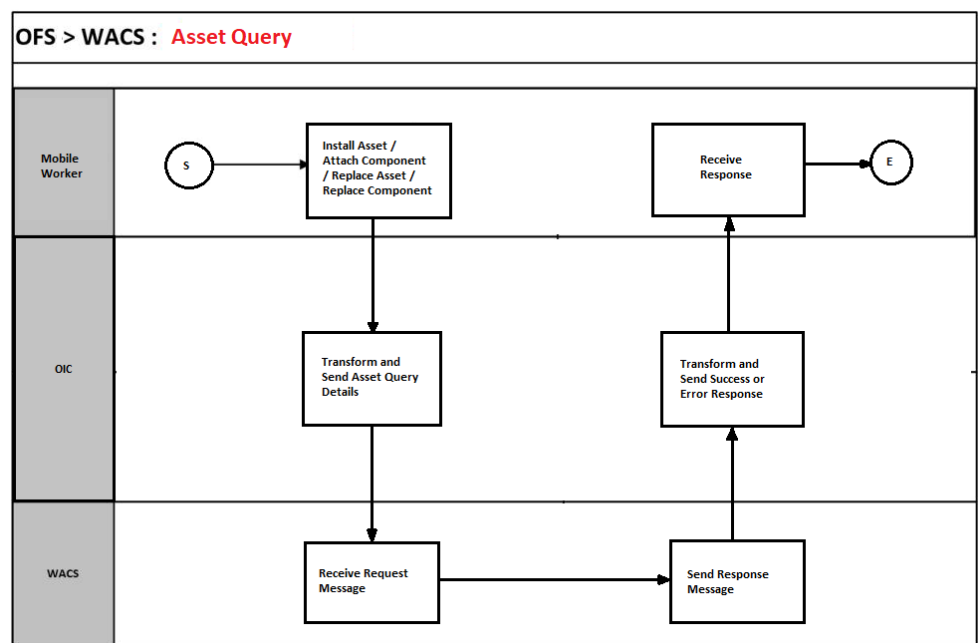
OFS > WACS : Asset Query

Mobile Worker

S

Install Asset / Attach Component / Replace Asset / Replace Component

Receive Response

E

OIC

Transform and Send Asset Query Details

Transform and Send Success or Error Response

WACS

Receive Request Message

Send Response Message